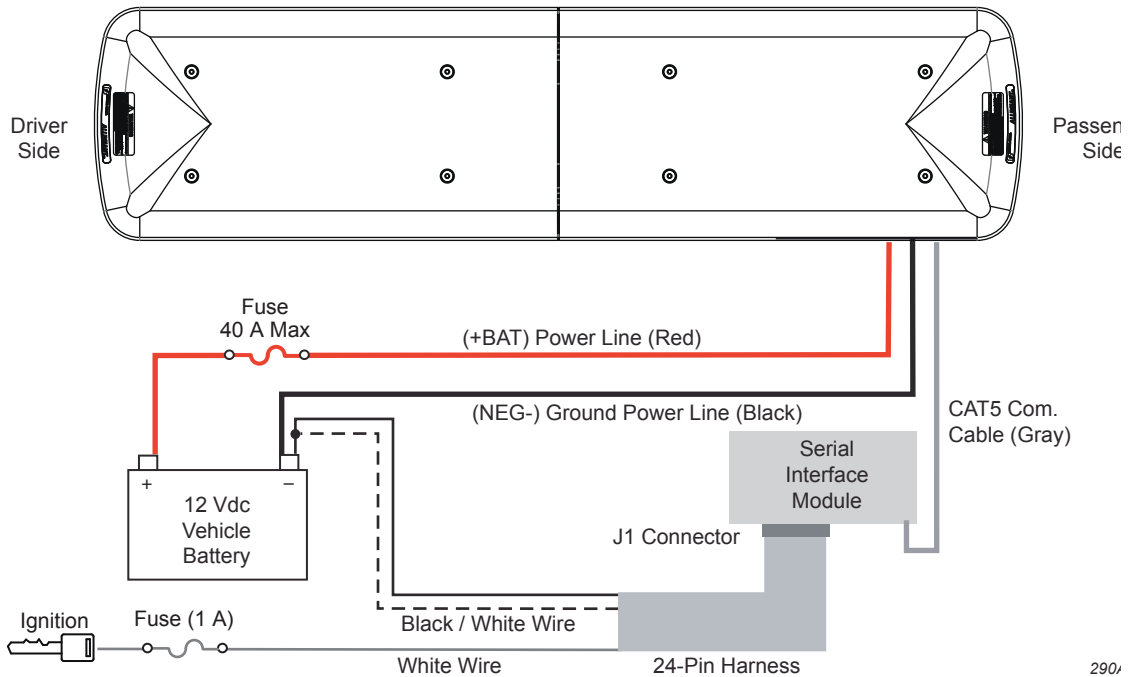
Driver Side

Passen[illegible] Side

Fuse
40 A Max

(+BAT) Power Line (Red)

(NEG-) Ground Power Line (Black)

CAT5 Com. Cable (Gray)

Serial Interface Module

J1 Connector

+

–

12 Vdc Vehicle Battery

Ignition

Fuse (1 A)

Black / White Wire

White Wire

24-Pin Harness

290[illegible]